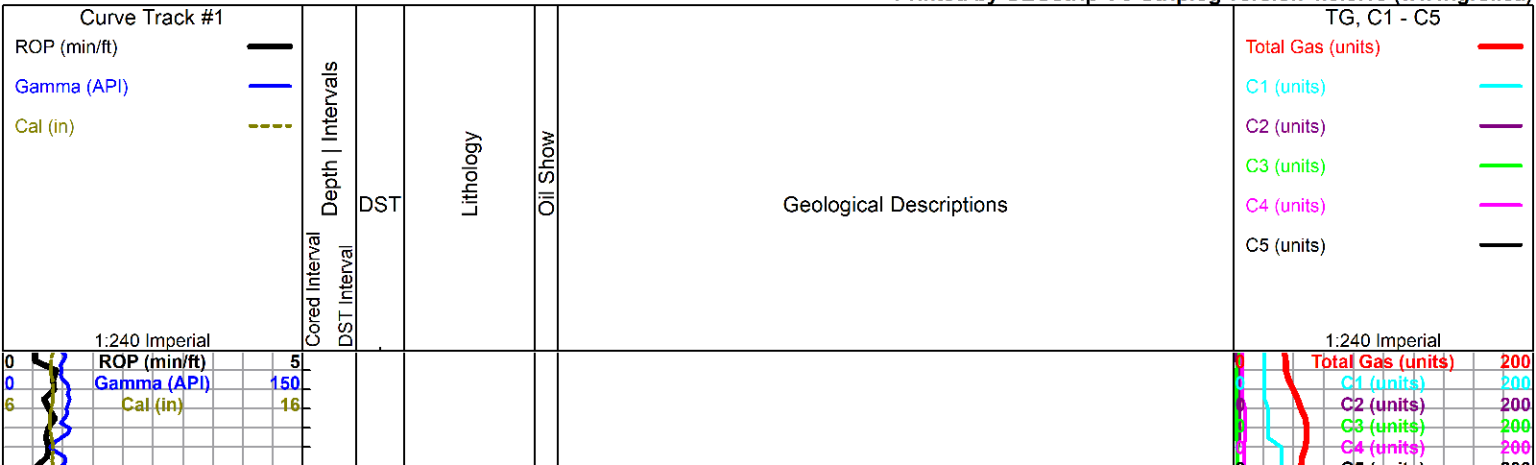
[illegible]

Curve Track #1

ROP (min/ft)

Gamma (API)

Cal (in)

1:240 Imperial

Cored Interval

DST Interval

Depth | Intervals

DST

Lithology

Oil Show

Geological Descriptions

TG, C1 - C5

Total Gas (units)

C1 (units)

C2 (units)

C3 (units)

C4 (units)

C5 (units)

1:240 Imperial

| 0 | ROP (min/ft) | 5 |
|---|---|---|
| 0 | Gamma (API) | 150 |
| 6 | Cal (in) | 16 |

| 0 | Total Gas (units) | 200 |
|---|---|---|
| 0 | C1 (units) | 200 |
| 0 | C2 (units) | 200 |
| 0 | C3 (units) | 200 |
| 0 | C4 (units) | 200 |
| 0 | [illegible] | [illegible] |